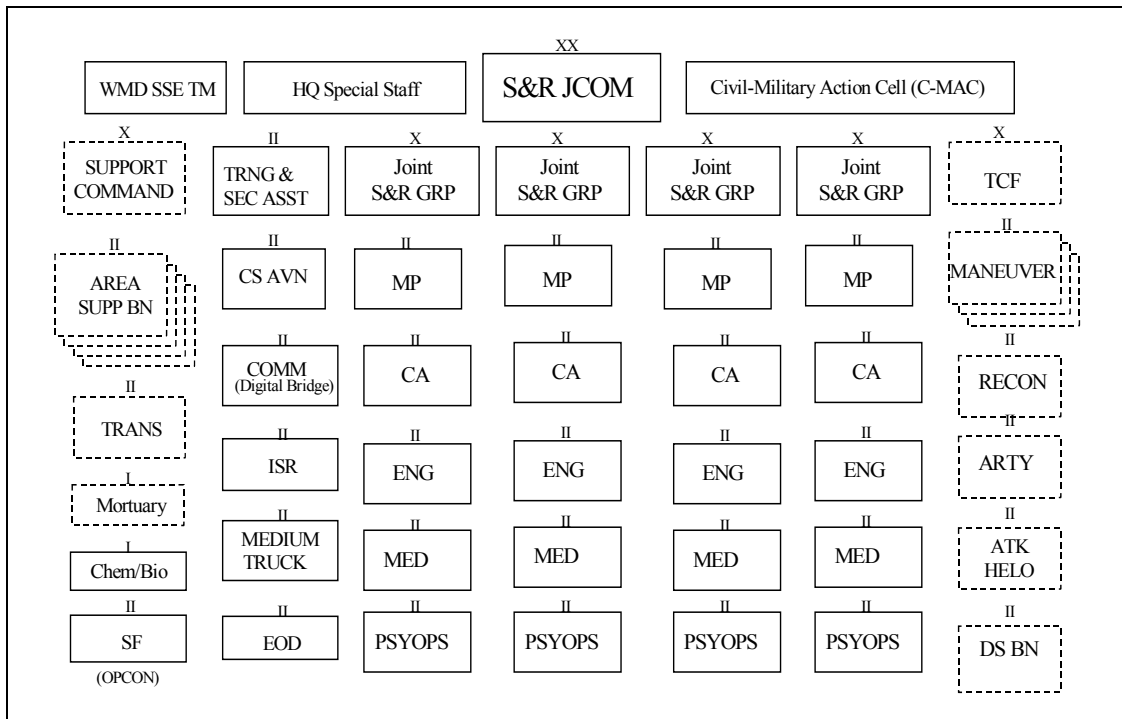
WMD SSE TM

HQ Special Staff

XX
S&R JCOM

Civil-Military Action Cell (C-MAC)

X
SUPPORT COMMAND

II
AREA SUPP BN

II
TRANS

I
Mortuary

I
Chem/Bio

II
SF
(OPCON)

II
TRNG & SEC ASST

II
CS AVN

II
COMM (Digital Bridge)

II
ISR

II
MEDIUM TRUCK

II
EOD

X
Joint S&R GRP

II
MP

II
CA

II
ENG

II
MED

II
PSYOPS

X
Joint S&R GRP

II
MP

II
CA

II
ENG

II
MED

II
PSYOPS

X
Joint S&R GRP

II
MP

II
CA

II
ENG

II
MED

II
PSYOPS

X
Joint S&R GRP

II
MP

II
CA

II
ENG

II
MED

II
PSYOPS

X
TCF

II
MANEUVER

II
RECON

II
ARTY

II
ATK HELO

II
DS BN